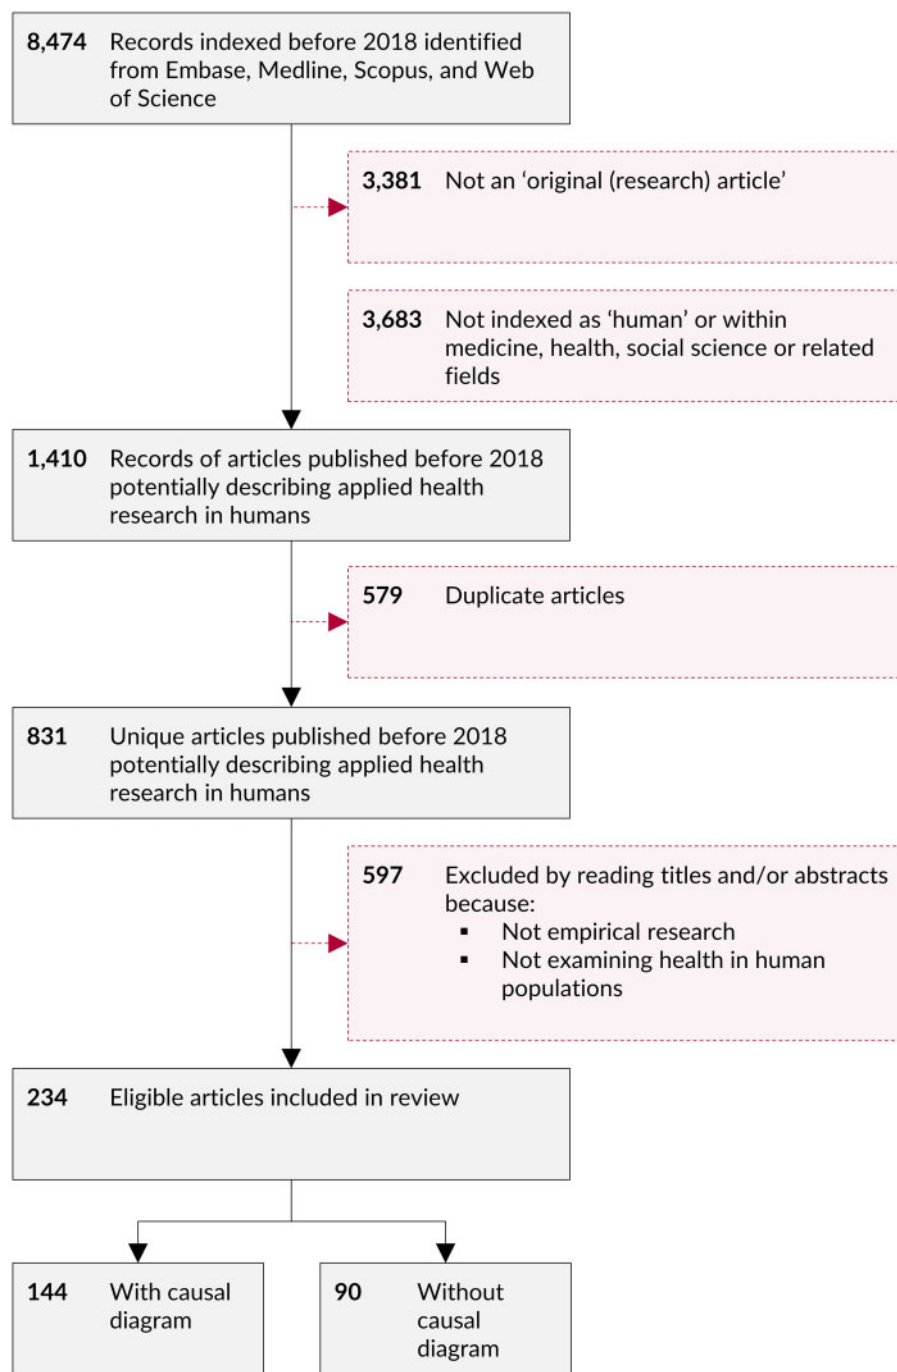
**8,474** Records indexed before 2018 identified from Embase, Medline, Scopus, and Web of Science

**3,381** Not an 'original (research) article'

**3,683** Not indexed as 'human' or within medicine, health, social science or related fields

**1,410** Records of articles published before 2018 potentially describing applied health research in humans

**579** Duplicate articles

**831** Unique articles published before 2018 potentially describing applied health research in humans

**597** Excluded by reading titles and/or abstracts because:
- Not empirical research
- Not examining health in human populations

**234** Eligible articles included in review

**144** With causal diagram

**90** Without causal diagram